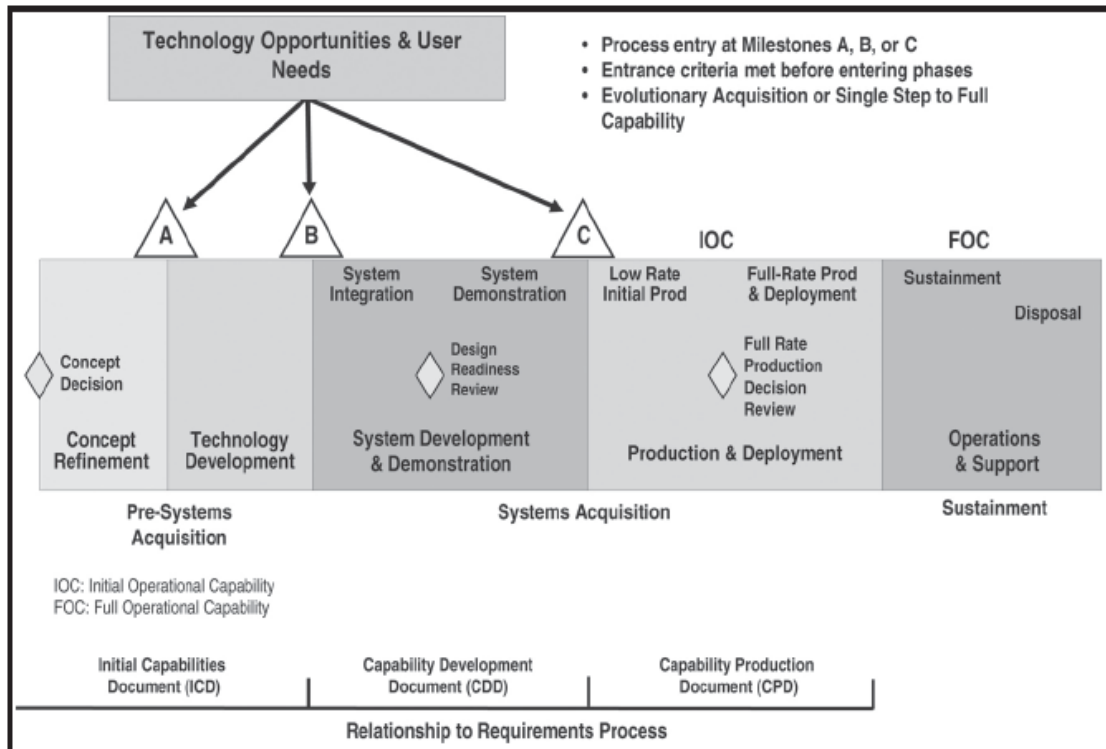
Technology Opportunities & User Needs

• Process entry at Milestones A, B, or C
• Entrance criteria met before entering phases
• Evolutionary Acquisition or Single Step to Full Capability

A

B

C

IOC

FOC

Concept Decision

Concept Refinement

Technology Development

System Integration

System Demonstration

Design Readiness Review

System Development & Demonstration

Low Rate Initial Prod

Full-Rate Prod & Deployment

Full Rate Production Decision Review

Production & Deployment

Sustainment

Disposal

Operations & Support

Pre-Systems Acquisition

Systems Acquisition

Sustainment

IOC: Initial Operational Capability
FOC: Full Operational Capability

Initial Capabilities Document (ICD)

Capability Development Document (CDD)

Capability Production Document (CPD)

Relationship to Requirements Process